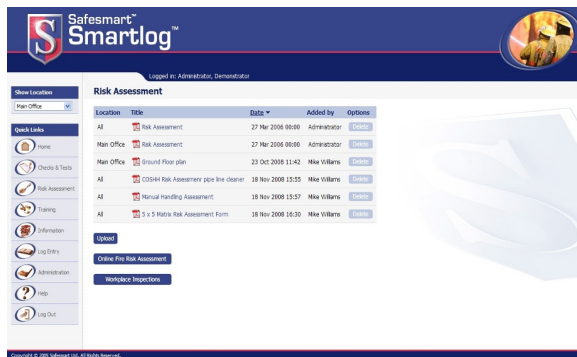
S Safesmart™ Smartlog™

Logged in: Administrator, Demonstrator

Show Location
Main Office

Quick Links
Home
Checks & Tests
Risk Assessment
Training
Information
Log Entry
Administration
Help
Log Out

Risk Assessment

| Location | Title | Date ▾ | Added by | Options |
|---|---|---|---|---|
| All | Risk Assessment | 27 Mar 2006 00:00 | Administrator | Delete |
| Main Office | Risk Assessment | 27 Mar 2006 00:00 | Administrator | Delete |
| Main Office | Ground Floor plan | 23 Oct 2008 11:42 | Mike Williams | Delete |
| All | COSHH Risk Assessment pipe line cleaner | 18 Nov 2008 15:55 | Mike Williams | Delete |
| All | Manual Handling Assessment | 18 Nov 2008 15:57 | Mike Williams | Delete |
| All | 5 x 5 Matrix Risk Assessment Form | 18 Nov 2008 16:30 | Mike Williams | Delete |

Upload

Online Fire Risk Assessment

Workplace Inspections

Copyright © 2005 Safesmart Ltd. All Rights Reserved.